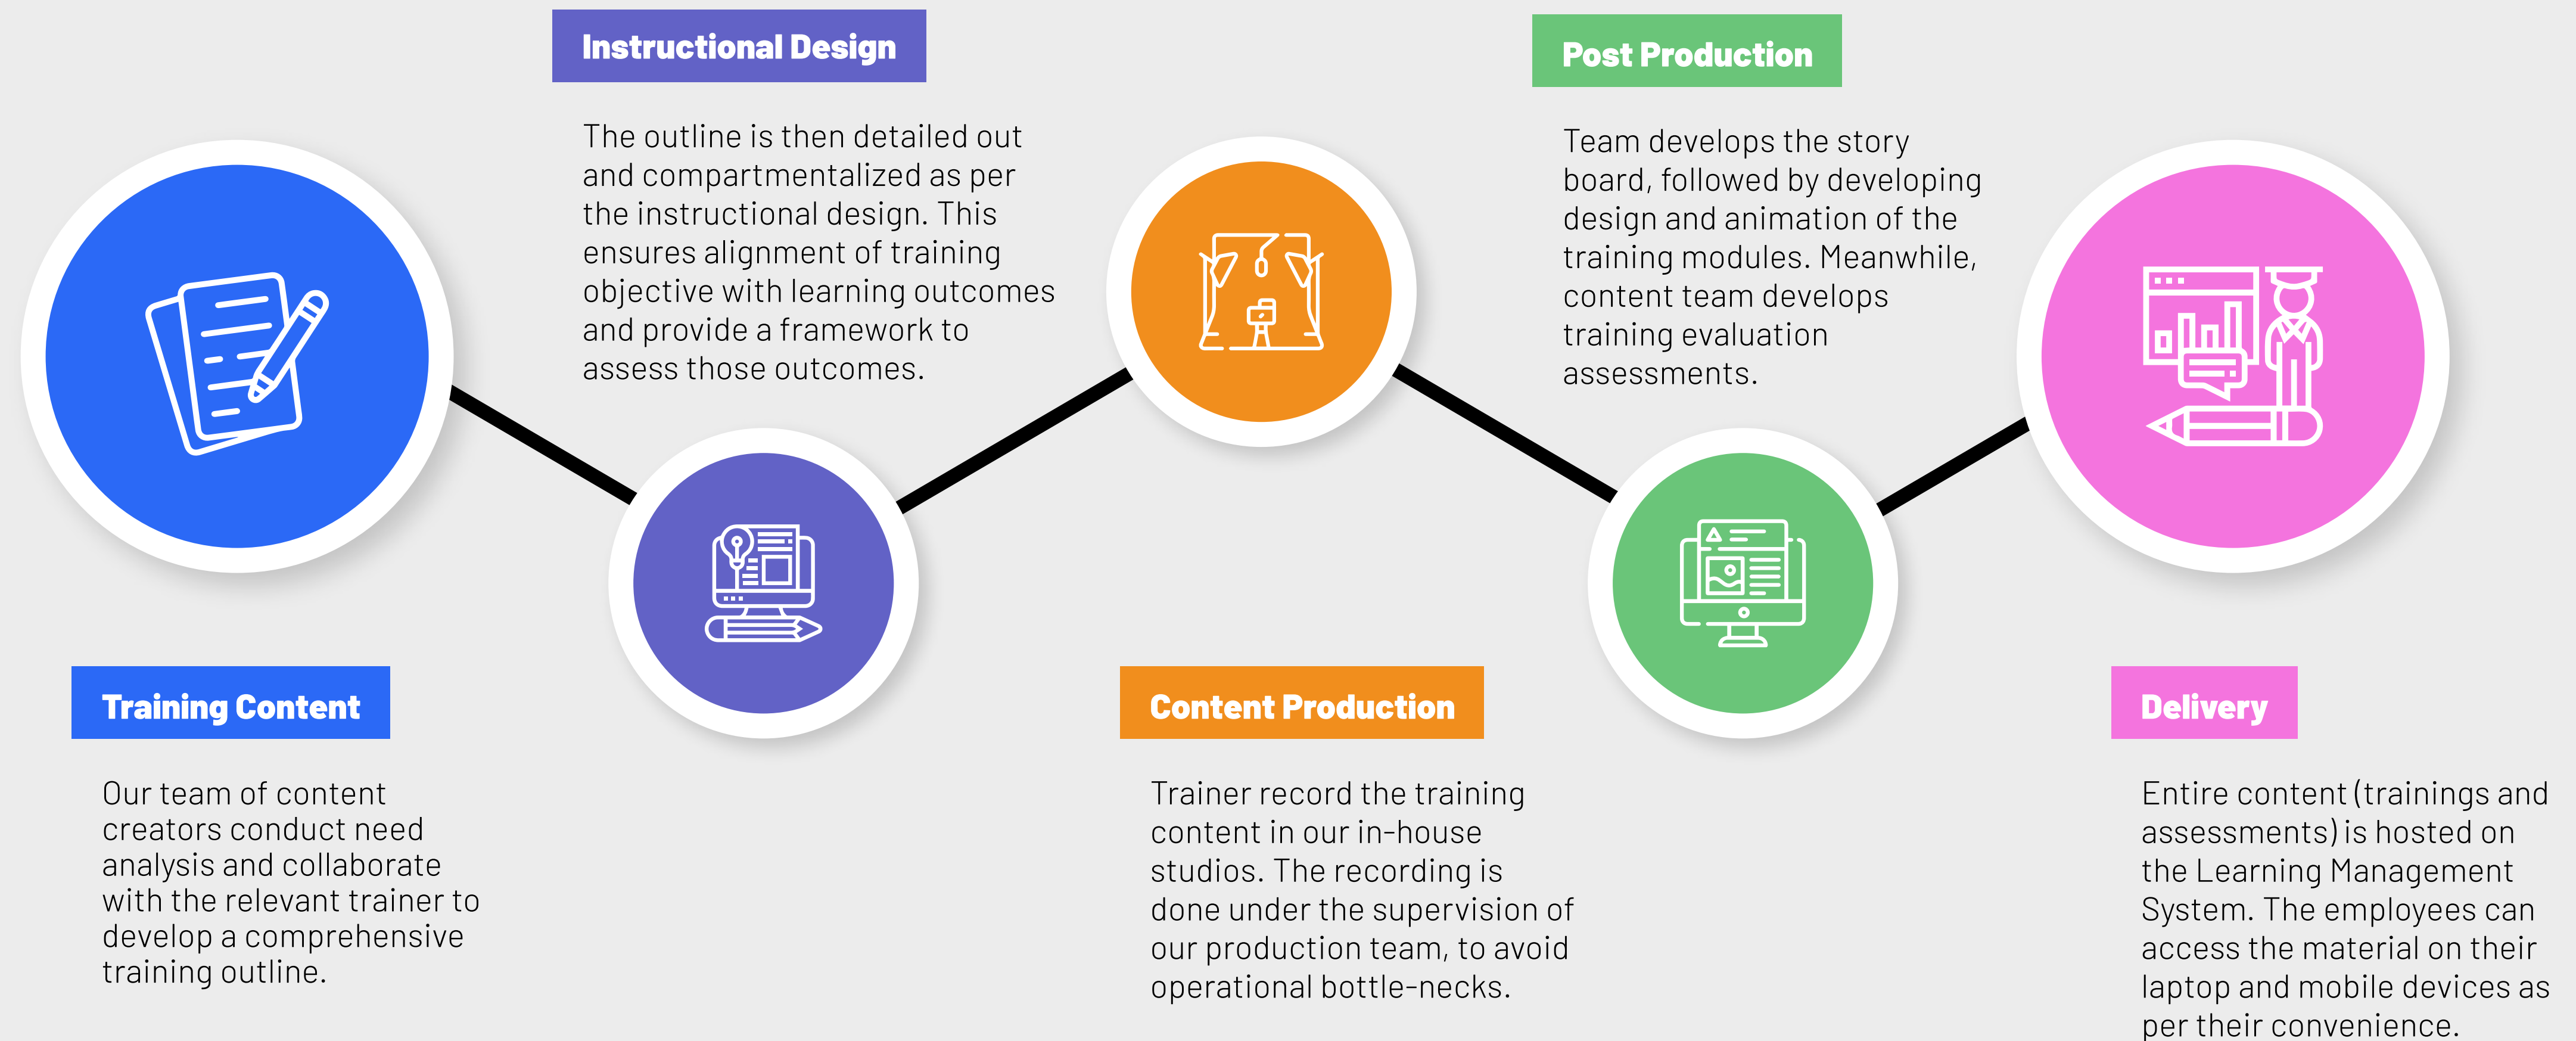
Instructional Design

The outline is then detailed out and compartmentalized as per the instructional design. This ensures alignment of training objective with learning outcomes and provide a framework to assess those outcomes.

Post Production

Team develops the story board, followed by developing design and animation of the training modules. Meanwhile, content team develops training evaluation assessments.

Training Content

Our team of content creators conduct need analysis and collaborate with the relevant trainer to develop a comprehensive training outline.

Content Production

Trainer record the training content in our in-house studios. The recording is done under the supervision of our production team, to avoid operational bottle-necks.

Delivery

Entire content (trainings and assessments) is hosted on the Learning Management System. The employees can access the material on their laptop and mobile devices as per their convenience.